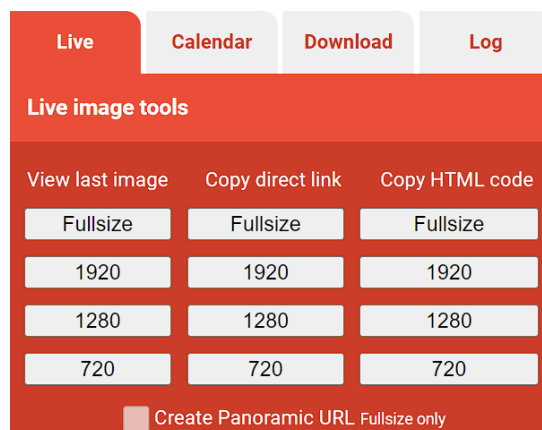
Live | Calendar | Download | Log

Live image tools

| View last image | Copy direct link | Copy HTML code |
|---|---|---|
| Fullsize | Fullsize | Fullsize |
| 1920 | 1920 | 1920 |
| 1280 | 1280 | 1280 |
| 720 | 720 | 720 |

Create Panoramic URL Fullsize only